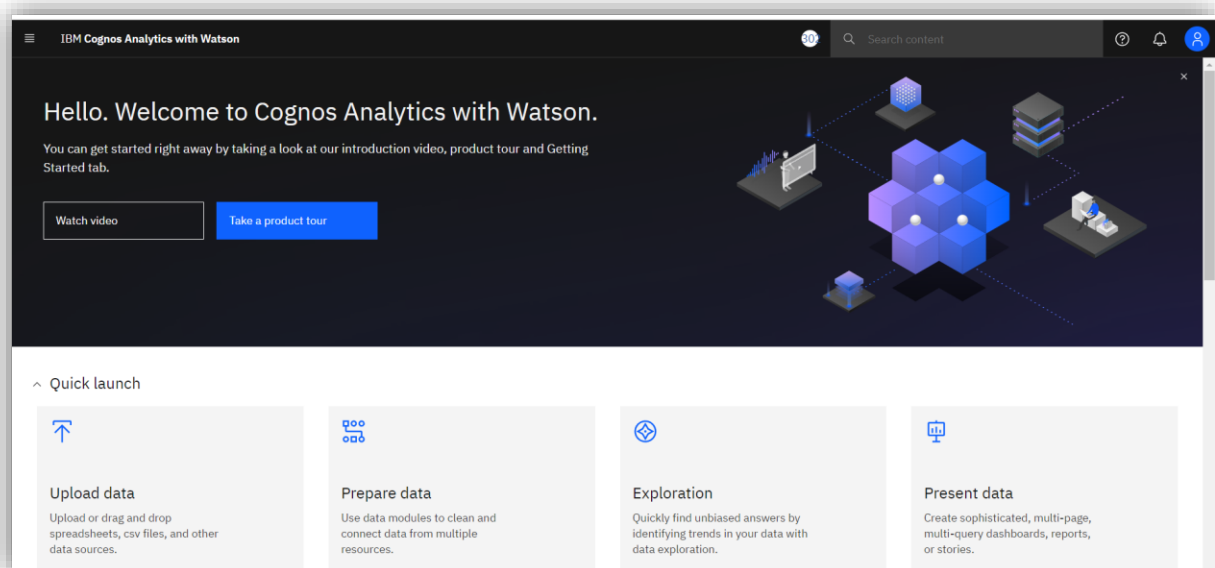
IBM Cognos Analytics with Watson

30

Search content

Hello. Welcome to Cognos Analytics with Watson.

You can get started right away by taking a look at our introduction video, product tour and Getting Started tab.

Watch video

Take a product tour

Quick launch

Upload data

Upload or drag and drop spreadsheets, csv files, and other data sources.

Prepare data

Use data modules to clean and connect data from multiple resources.

Exploration

Quickly find unbiased answers by identifying trends in your data with data exploration.

Present data

Create sophisticated, multi-page, multi-query dashboards, reports, or stories.